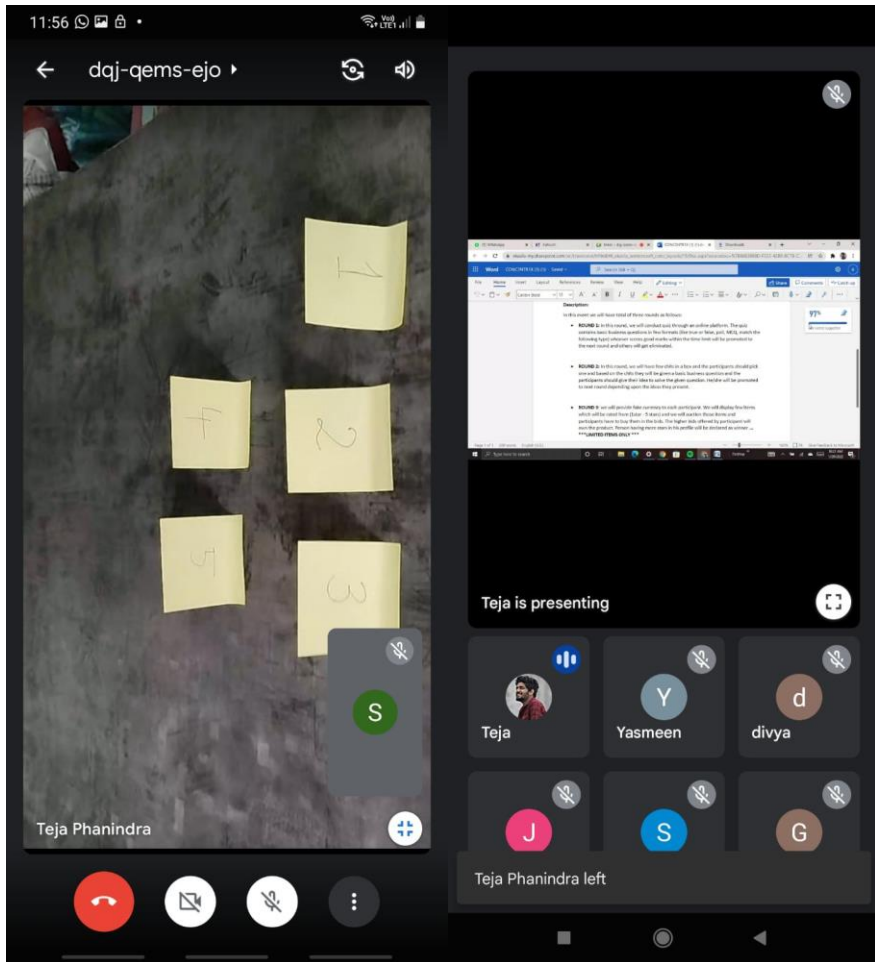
11:56

dqj-qems-ejo

1

4

2

5

3

S

Teja Phanindra

Description:

In this event we will have total of three rounds as follows:

ROUND 1: In this round, we will conduct quiz through an online platform. The quiz contains basic business questions in few formats (like true or false, poll, MCQ, match the following type) whoever scores good marks within the time limit will be promoted to the next round and others will get eliminated.

ROUND 2: In this round, we will have few chits in a box and the participants should pick one and based on the chits they will be given a basic business question and the participants should give their idea to solve the given question. He/she will be promoted to next round depending upon the ideas they present.

ROUND 3: we will provide fake currency to each participant. We will display few items which will be rated from (1star - 5 stars) and we will auction those items and participants have to buy them in the bids. The higher bids offered by participant will own the product. Person having more stars in his profile will be declared as winner. ***LIMITED ITEMS ONLY ***

Teja is presenting

Teja

Y
Yasmeen

d
divya

J

S

G

Teja Phanindra left